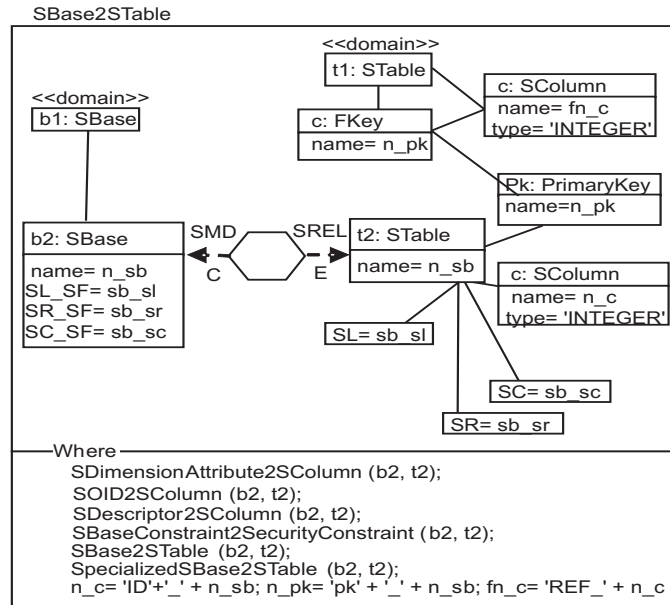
SBase2STable

<<domain>>
t1: STable

c: SColumn
name= fn_c
type= 'INTEGER'

c: FKey
name= n_pk

<<domain>>
b1: SBase

Pk: PrimaryKey
name=n_pk

SMD
SREL

b2: SBase
name= n_sb
SL_SF= sb_sl
SR_SF= sb_sr
SC_SF= sb_sc

C
E

t2: STable
name= n_sb

c: SColumn
name= n_c
type= 'INTEGER'

SL= sb_sl

SC= sb_sc

SR= sb_sr

Where
SDimensionAttribute2SColumn (b2, t2);
SOID2SColumn (b2, t2);
SDescriptor2SColumn (b2, t2);
SBaseConstraint2SecurityConstraint (b2, t2);
SBase2STable (b2, t2);
SpecializedSBase2STable (b2, t2);
n_c= 'ID'+'_' + n_sb; n_pk= 'pk' + '_' + n_sb; fn_c= 'REF_' + n_c